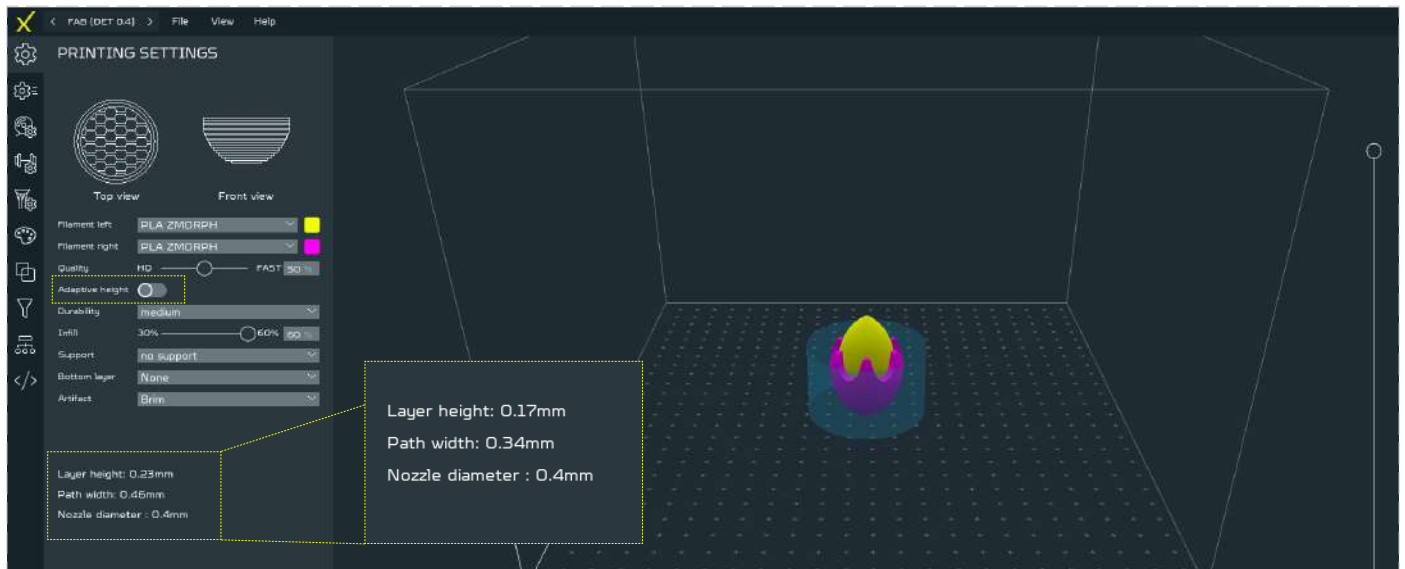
FAB (DET 0.4) File View Help

PRINTING SETTINGS

Top view

Front view

Filament left PLA ZMORPH

Filament right PLA ZMORPH

Quality HD FAST 50 %

Adaptive height

Durability medium

Infill 30% 60% 60 %

Support no support

Bottom layer None

Artifact Brim

Layer height: 0.23mm
Path width: 0.46mm
Nozzle diameter : 0.4mm

Layer height: 0.17mm
Path width: 0.34mm
Nozzle diameter : 0.4mm